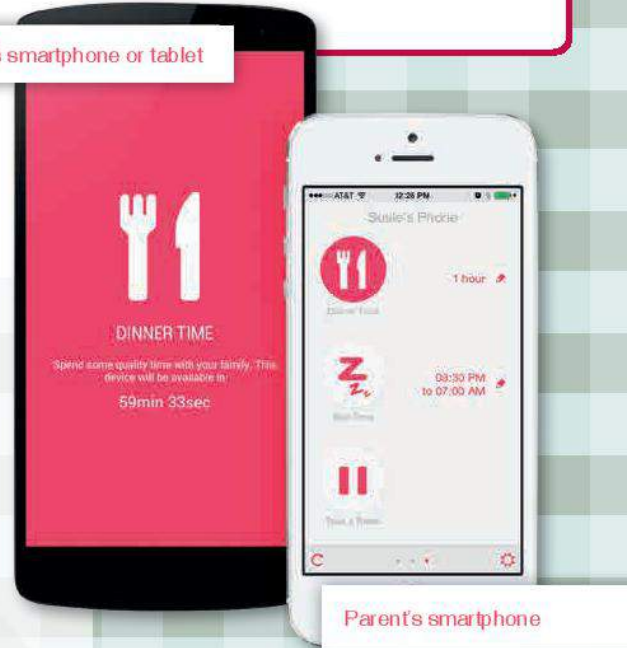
smartphone or tablet

DINNER TIME

Spend some quality time with your family. This device will be available in:

59min 33sec

AT&T 12:26 PM

Susie's Phone

1 hour

Dinner Time

03:30 PM to 07:00 AM

Bed Time

Take a Break

C

Parent's smartphone